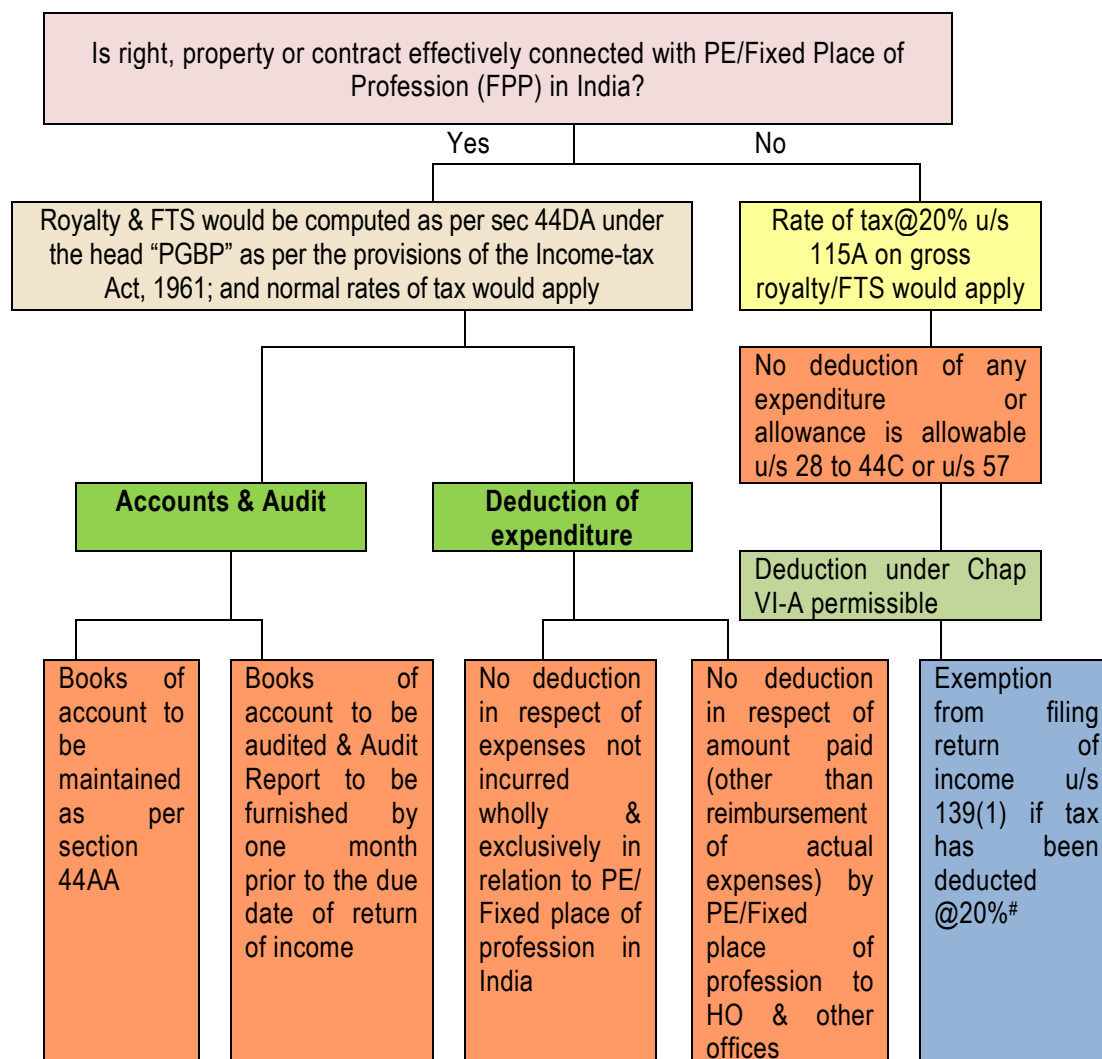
Is right, property or contract effectively connected with PE/Fixed Place of Profession (FPP) in India?

Yes

No

Royalty & FTS would be computed as per sec 44DA under the head "PGBP" as per the provisions of the Income-tax Act, 1961; and normal rates of tax would apply

Rate of tax@20% u/s 115A on gross royalty/FTS would apply

No deduction of any expenditure or allowance is allowable u/s 28 to 44C or u/s 57

Accounts & Audit

Deduction of expenditure

Deduction under Chap VI-A permissible

Books of account to be maintained as per section 44AA

Books of account to be audited & Audit Report to be furnished by one month prior to the due date of return of income

No deduction in respect of expenses not incurred wholly & exclusively in relation to PE/ Fixed place of profession in India

No deduction in respect of amount paid (other than reimbursement of actual expenses) by PE/Fixed place of profession to HO & other offices

Exemption from filing return of income u/s 139(1) if tax has been deducted @20%#